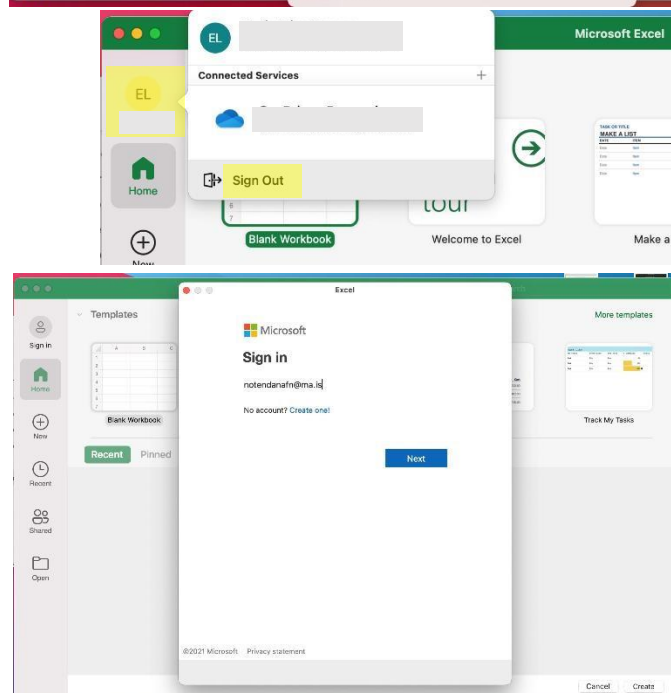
EL

Connected Services

+

EL

Sign Out

Home

Microsoft Excel

tour

Blank Workbook

Welcome to Excel

TAKE OR TITLE
MAKE A LIST

Make a

New

Excel

Sign in

Home

New

Recent

Shared

Open

Templates

More templates

Blank Workbook

Track My Tasks

Recent

Pinned

Microsoft

Sign in

notendanafn@ma.is

No account? Create one!

Next

©2021 Microsoft Privacy statement

Cancel

Create